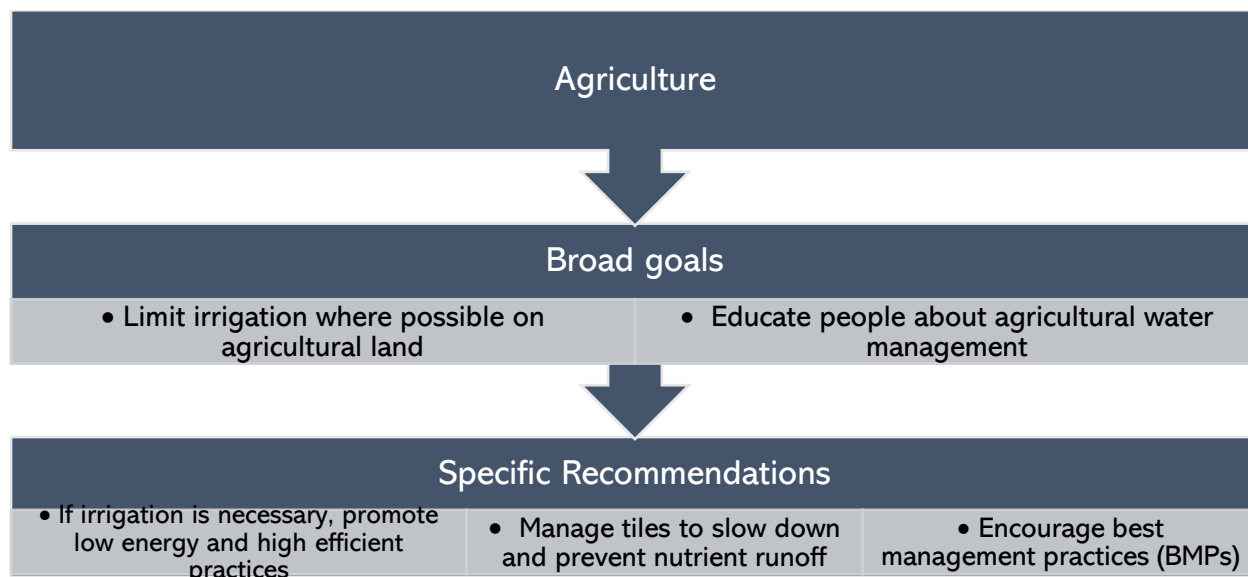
Agriculture

Broad goals

- Limit irrigation where possible on agricultural land
- Educate people about agricultural water management

Specific Recommendations

- If irrigation is necessary, promote low energy and high efficient practices
- Manage tiles to slow down and prevent nutrient runoff
- Encourage best management practices (BMPs)